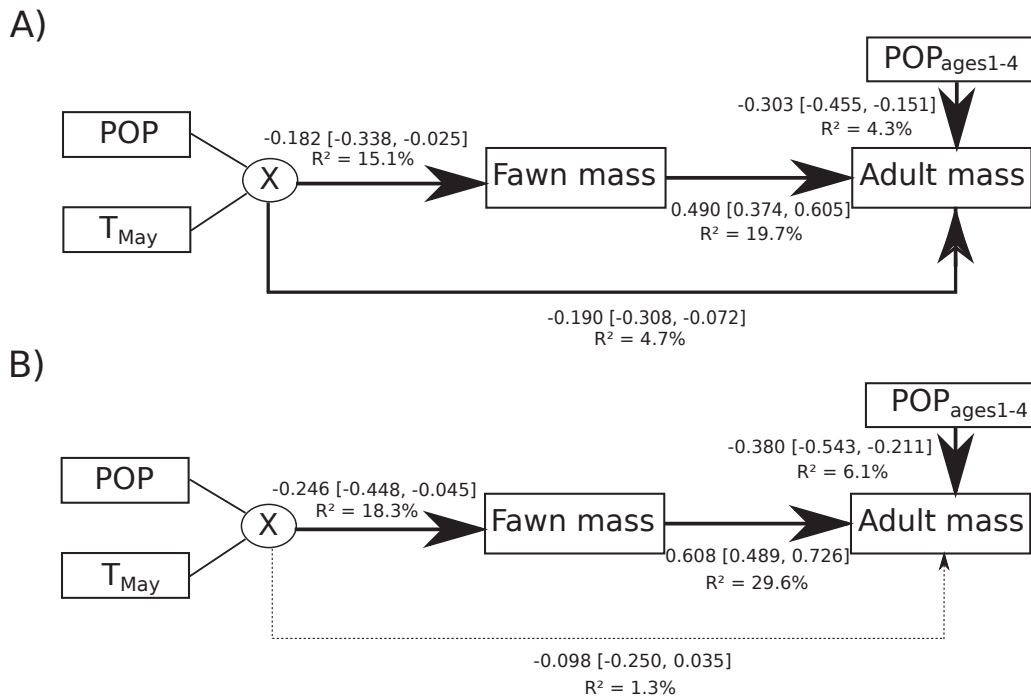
A)

$POP_{ages1-4}$

-0.303 [-0.455, -0.151]
$R^2$ = 4.3%

POP

-0.182 [-0.338, -0.025]
$R^2$ = 15.1%

X

Fawn mass

Adult mass

$T_{May}$

0.490 [0.374, 0.605]
$R^2$ = 19.7%

-0.190 [-0.308, -0.072]
$R^2$ = 4.7%

B)

$POP_{ages1-4}$

-0.380 [-0.543, -0.211]
$R^2$ = 6.1%

POP

-0.246 [-0.448, -0.045]
$R^2$ = 18.3%

X

Fawn mass

Adult mass

$T_{May}$

0.608 [0.489, 0.726]
$R^2$ = 29.6%

-0.098 [-0.250, 0.035]
$R^2$ = 1.3%